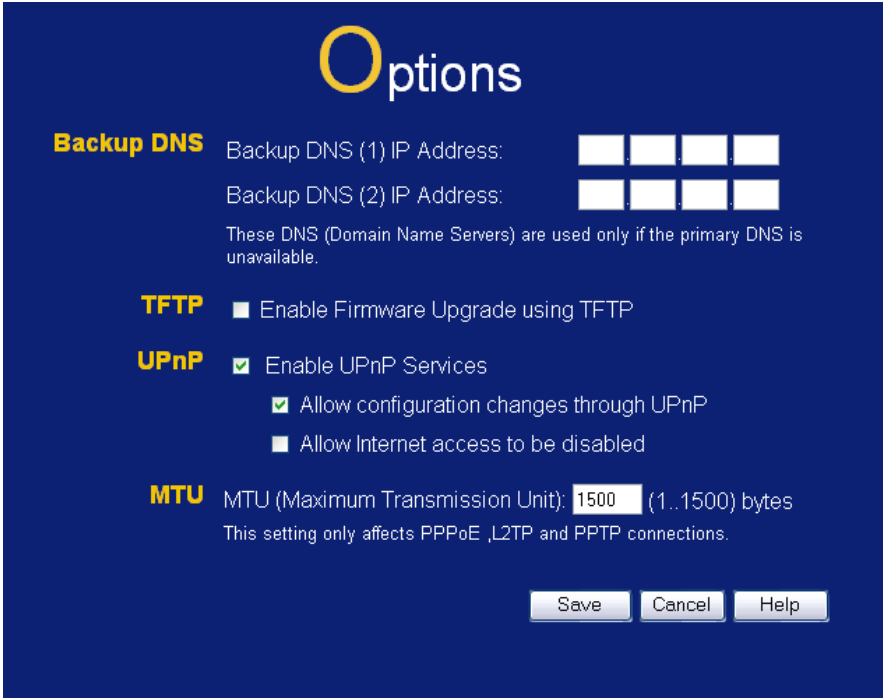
Options

Backup DNS

Backup DNS (1) IP Address: . . .

Backup DNS (2) IP Address: . . .

These DNS (Domain Name Servers) are used only if the primary DNS is unavailable.

TFTP

Enable Firmware Upgrade using TFTP

UPnP

Enable UPnP Services

Allow configuration changes through UPnP

Allow Internet access to be disabled

MTU

MTU (Maximum Transmission Unit): 1500 (1..1500) bytes

This setting only affects PPPoE ,L2TP and PPTP connections.

Save Cancel Help